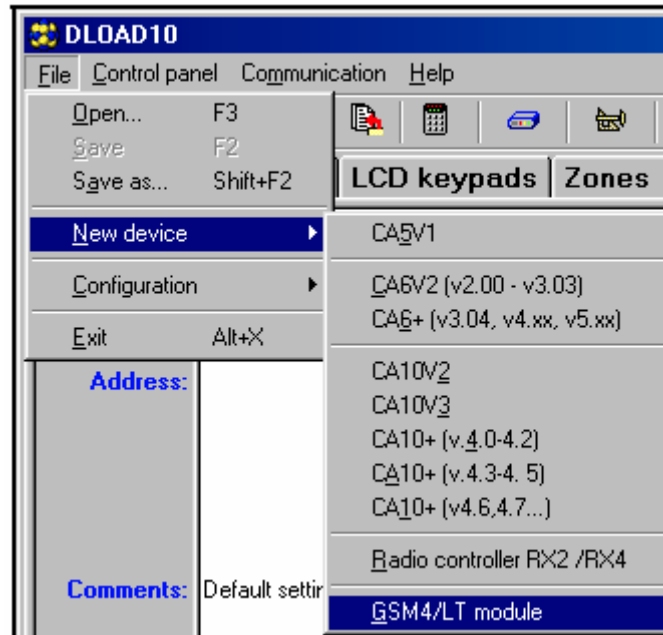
DLOAD10
File Control panel Communication Help
Open... F3
Save F2
Save as... Shift+F2
New device
Configuration
Exit Alt+X
LCD keypads Zones
CA5V1
CA6V2 (v2.00 - v3.03)
CA6+ (v3.04, v4.xx, v5.xx)
CA10V2
CA10V3
CA10+ (v.4.0-4.2)
CA10+ (v.4.3-4. 5)
CA10+ (v4.6,4.7...)
Radio controller RX2 /RX4
GSM4/LT module
Address:
Comments: Default settir